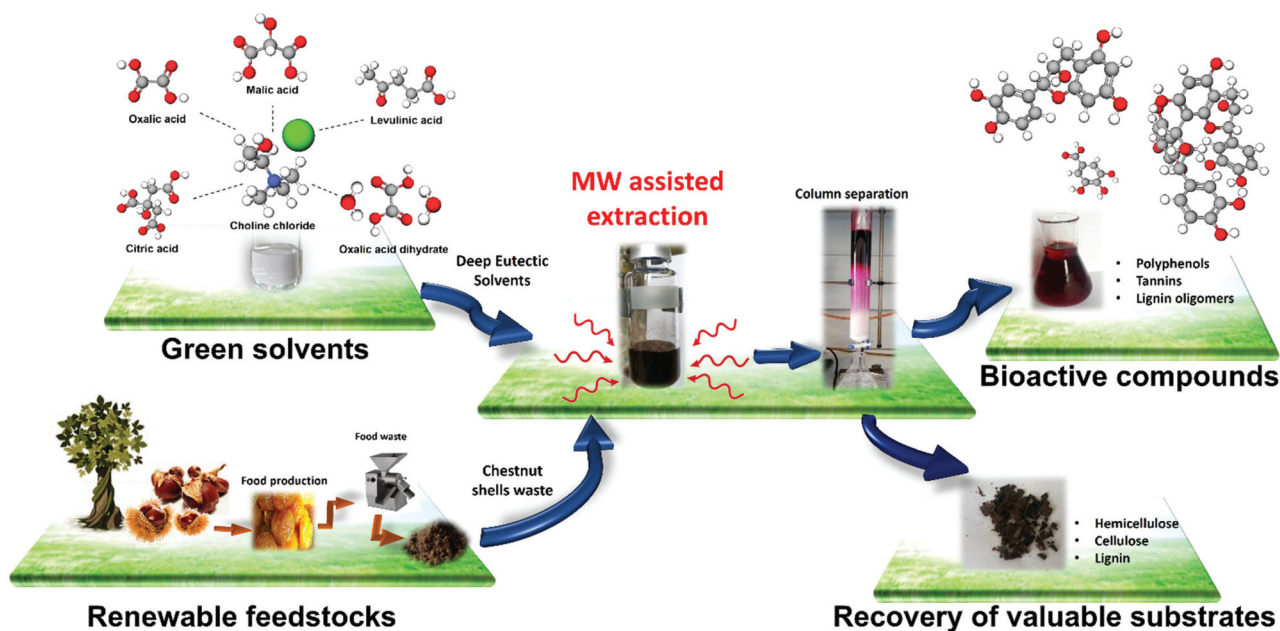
Malic acid

Oxalic acid

Levulinic acid

Choline chloride

Citric acid

Oxalic acid dihydrate

Green solvents

Deep Eutectic Solvents

MW assisted extraction

Column separation

• Polyphenols
• Tannins
• Lignin oligomers

Bioactive compounds

Food waste

Food production

Chestnut shells waste

Renewable feedstocks

• Hemicellulose
• Cellulose
• Lignin

Recovery of valuable substrates